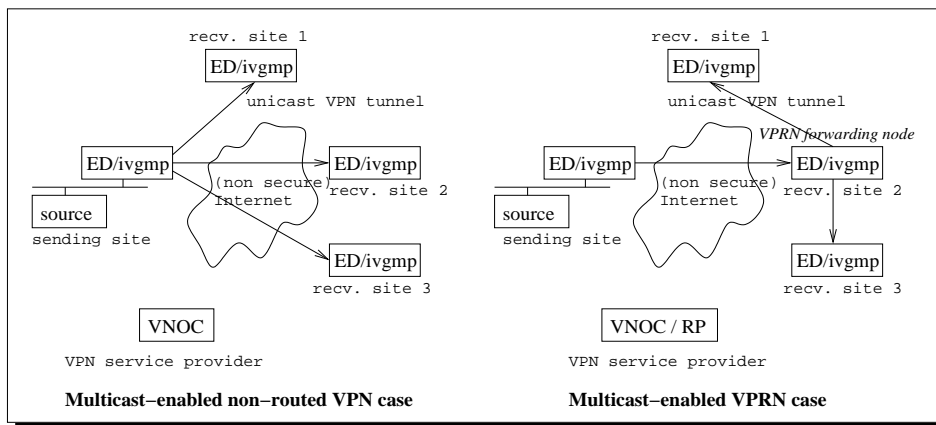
recv. site 1

ED/ivgmp

unicast VPN tunnel

ED/ivgmp

(non secure)
Internet

ED/ivgmp

recv. site 2

source

sending site

ED/ivgmp

recv. site 3

VNOC

VPN service provider

Multicast−enabled non−routed VPN case

recv. site 1

ED/ivgmp

unicast VPN tunnel

VPRN forwarding node

ED/ivgmp

(non secure)
Internet

ED/ivgmp

recv. site 2

source

sending site

ED/ivgmp

recv. site 3

VNOC / RP

VPN service provider

Multicast−enabled VPRN case